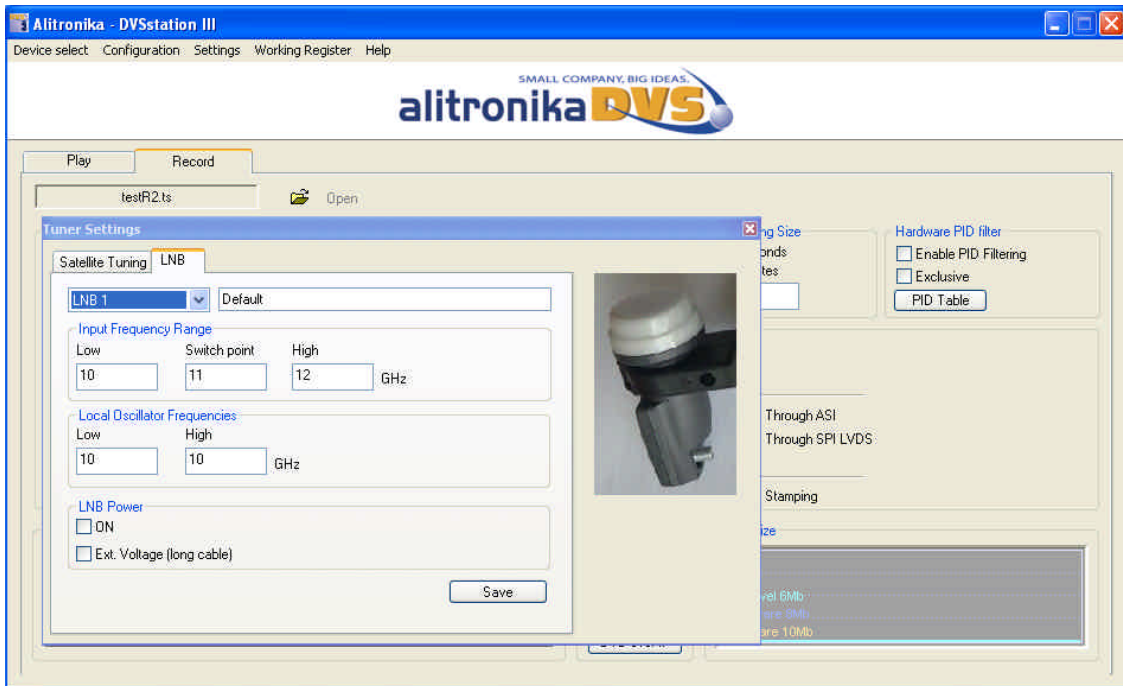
Alitronika - DVSstation III

Device select Configuration Settings Working Register Help

SMALL COMPANY, BIG IDEAS.
alitronika DVS

Play Record

testR2.ts Open

Tuner Settings

Satellite Tuning LNB

LNB 1 Default

Input Frequency Range
Low Switch point High
10 11 12 GHz

Local Oscillator Frequencies
Low High
10 10 GHz

LNB Power
ON
Ext. Voltage (long cable)

Save

ng Size
onds
tes

Hardware PID filter
Enable PID Filtering
Exclusive
PID Table

Through ASI
Through SPI LVDS

Stamping

ize

vel 6Mb
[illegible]
are 10Mb